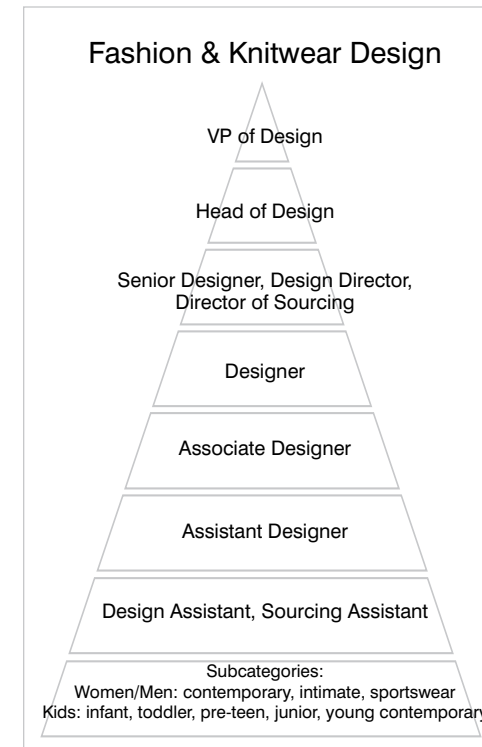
Fashion & Knitwear Design

VP of Design

Head of Design

Senior Designer, Design Director, Director of Sourcing

Designer

Associate Designer

Assistant Designer

Design Assistant, Sourcing Assistant

Subcategories:
Women/Men: contemporary, intimate, sportswear
Kids: infant, toddler, pre-teen, junior, young contemporary